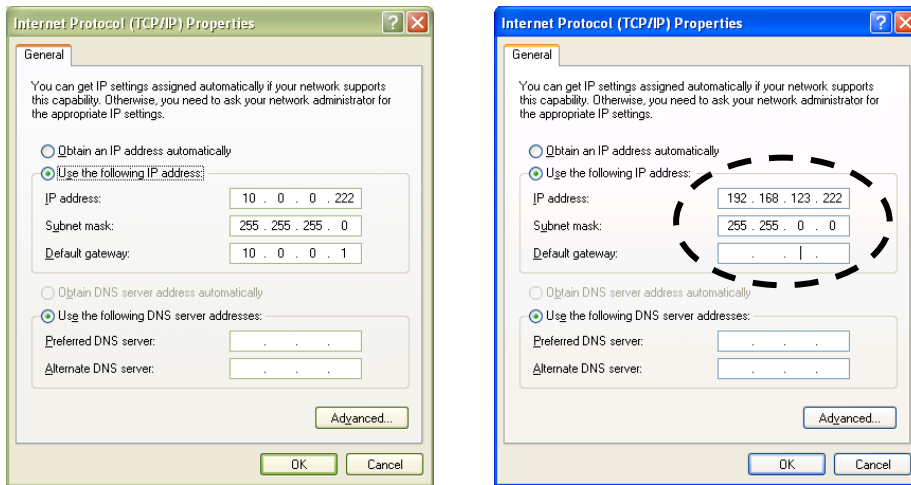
Internet Protocol (TCP/IP) Properties

General

You can get IP settings assigned automatically if your network supports this capability. Otherwise, you need to ask your network administrator for the appropriate IP settings.

Obtain an IP address automatically

Use the following IP address:

IP address: 10 . 0 . 0 . 222

Subnet mask: 255 . 255 . 255 . 0

Default gateway: 10 . 0 . 0 . 1

Obtain DNS server address automatically

Use the following DNS server addresses:

Preferred DNS server: . . .

Alternate DNS server: . . .

Advanced...

OK Cancel

Internet Protocol (TCP/IP) Properties

General

You can get IP settings assigned automatically if your network supports this capability. Otherwise, you need to ask your network administrator for the appropriate IP settings.

Obtain an IP address automatically

Use the following IP address:

IP address: 192 . 168 . 123 . 222

Subnet mask: 255 . 255 . 0 . 0

Default gateway: . . .

Obtain DNS server address automatically

Use the following DNS server addresses:

Preferred DNS server: . . .

Alternate DNS server: . . .

Advanced...

OK Cancel